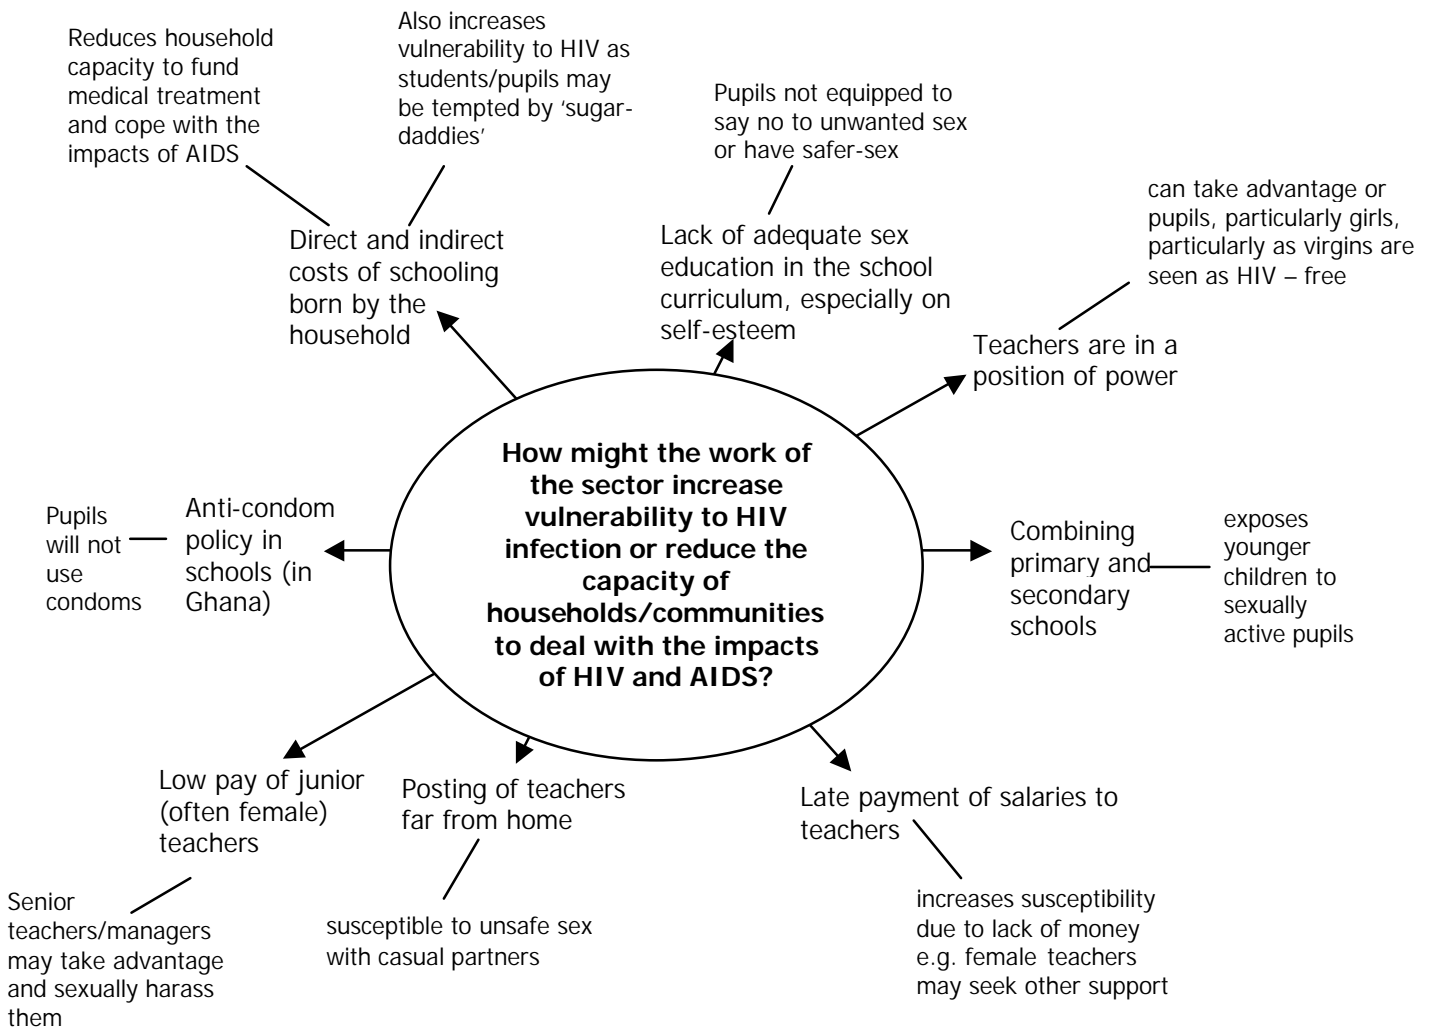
Reduces household capacity to fund medical treatment and cope with the impacts of AIDS

Also increases vulnerability to HIV as students/pupils may be tempted by 'sugar-daddies'

Direct and indirect costs of schooling born by the household

Pupils not equipped to say no to unwanted sex or have safer-sex

Lack of adequate sex education in the school curriculum, especially on self-esteem

can take advantage or pupils, particularly girls, particularly as virgins are seen as HIV – free

Teachers are in a position of power

How might the work of the sector increase vulnerability to HIV infection or reduce the capacity of households/communities to deal with the impacts of HIV and AIDS?

Pupils will not use condoms

Anti-condom policy in schools (in Ghana)

Combining primary and secondary schools

exposes younger children to sexually active pupils

Low pay of junior (often female) teachers

Senior teachers/managers may take advantage and sexually harass them

Posting of teachers far from home

susceptible to unsafe sex with casual partners

Late payment of salaries to teachers

increases susceptibility due to lack of money e.g. female teachers may seek other support